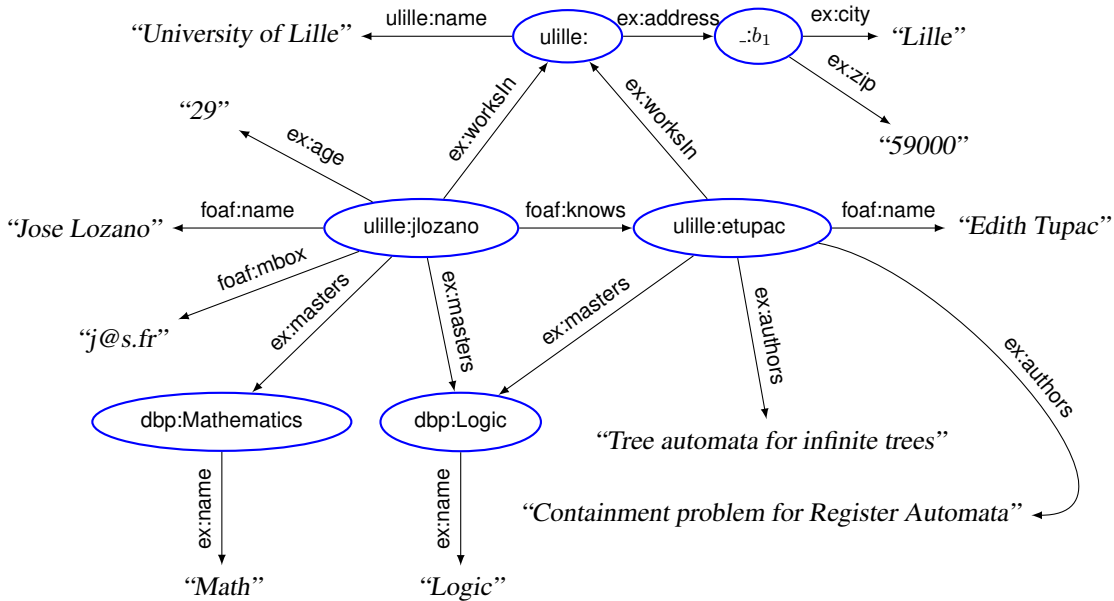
"University of Lille"
ulille:name
ulille:
ex:address
$\_:b_1$
ex:city
"Lille"
ex:zip
"59000"
"29"
ex:age
ex:worksIn
ex:worksIn
"Jose Lozano"
foaf:name
ulille:jlozano
foaf:knows
ulille:etupac
foaf:name
"Edith Tupac"
foaf:mbox
"j@s.fr"
ex:masters
ex:masters
ex:masters
ex:authors
ex:authors
dbp:Mathematics
dbp:Logic
"Tree automata for infinite trees"
"Containment problem for Register Automata"
ex:name
ex:name
"Math"
"Logic"